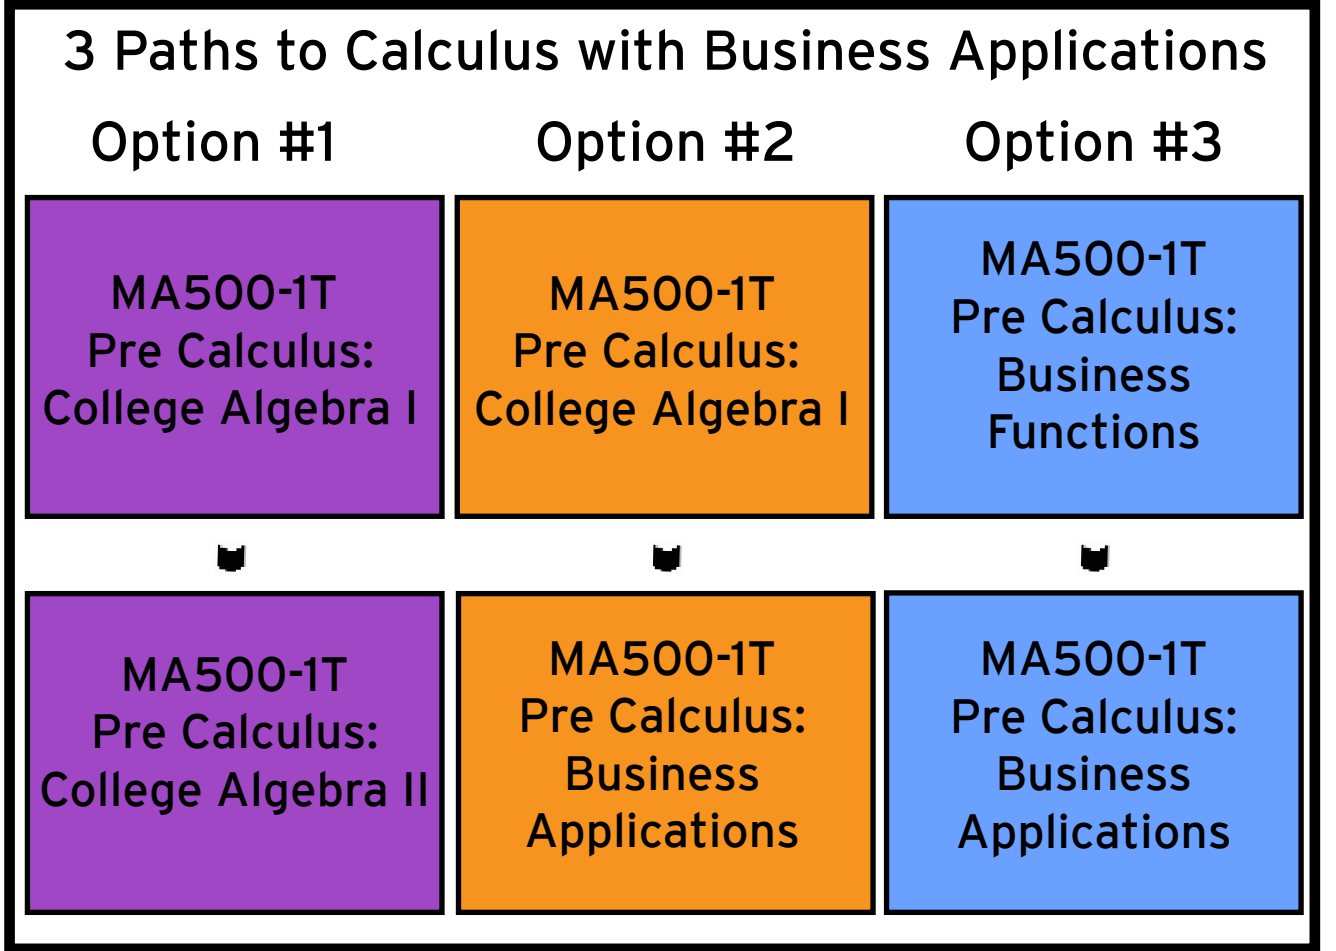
3 Paths to Calculus with Business Applications

Option #1

MA500-1T
Pre Calculus:
College Algebra I

MA500-1T
Pre Calculus:
College Algebra II

Option #2

MA500-1T
Pre Calculus:
College Algebra I

MA500-1T
Pre Calculus:
Business
Applications

Option #3

MA500-1T
Pre Calculus:
Business
Functions

MA500-1T
Pre Calculus:
Business
Applications